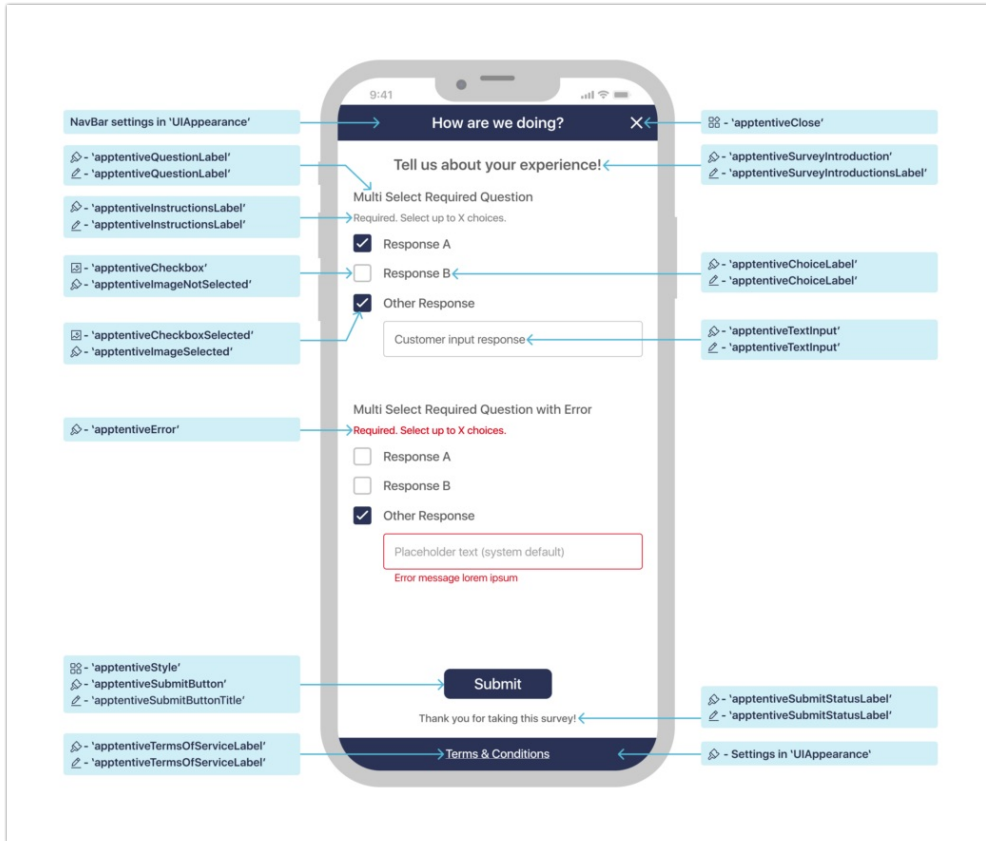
9:41

NavBar settings in 'UIAppearance'

How are we doing?

- 'apptentiveClose'

- 'apptentiveQuestionLabel'
- 'apptentiveQuestionLabel'

Tell us about your experience!

- 'apptentiveSurveyIntroduction'
- 'apptentiveSurveyIntroductionsLabel'

Multi Select Required Question

- 'apptentiveInstructionsLabel'
- 'apptentiveInstructionsLabel'

Required. Select up to X choices.

Response A

- 'apptentiveCheckbox'
- 'apptentiveImageNotSelected'

Response B

- 'apptentiveChoiceLabel'
- 'apptentiveChoiceLabel'

Other Response

- 'apptentiveCheckboxSelected'
- 'apptentiveImageSelected'

Customer input response

- 'apptentiveTextInput'
- 'apptentiveTextInput'

Multi Select Required Question with Error

- 'apptentiveError'

Required. Select up to X choices.

Response A

Response B

Other Response

Placeholder text (system default)

Error message lorem ipsum

- 'apptentiveStyle'
- 'apptentiveSubmitButton'
- 'apptentiveSubmitButtonTitle'

Submit

- 'apptentiveSubmitStatusLabel'
- 'apptentiveSubmitStatusLabel'

Thank you for taking this survey!

- 'apptentiveTermsOfServiceLabel'
- 'apptentiveTermsOfServiceLabel'

Terms & Conditions

- Settings in 'UIAppearance'